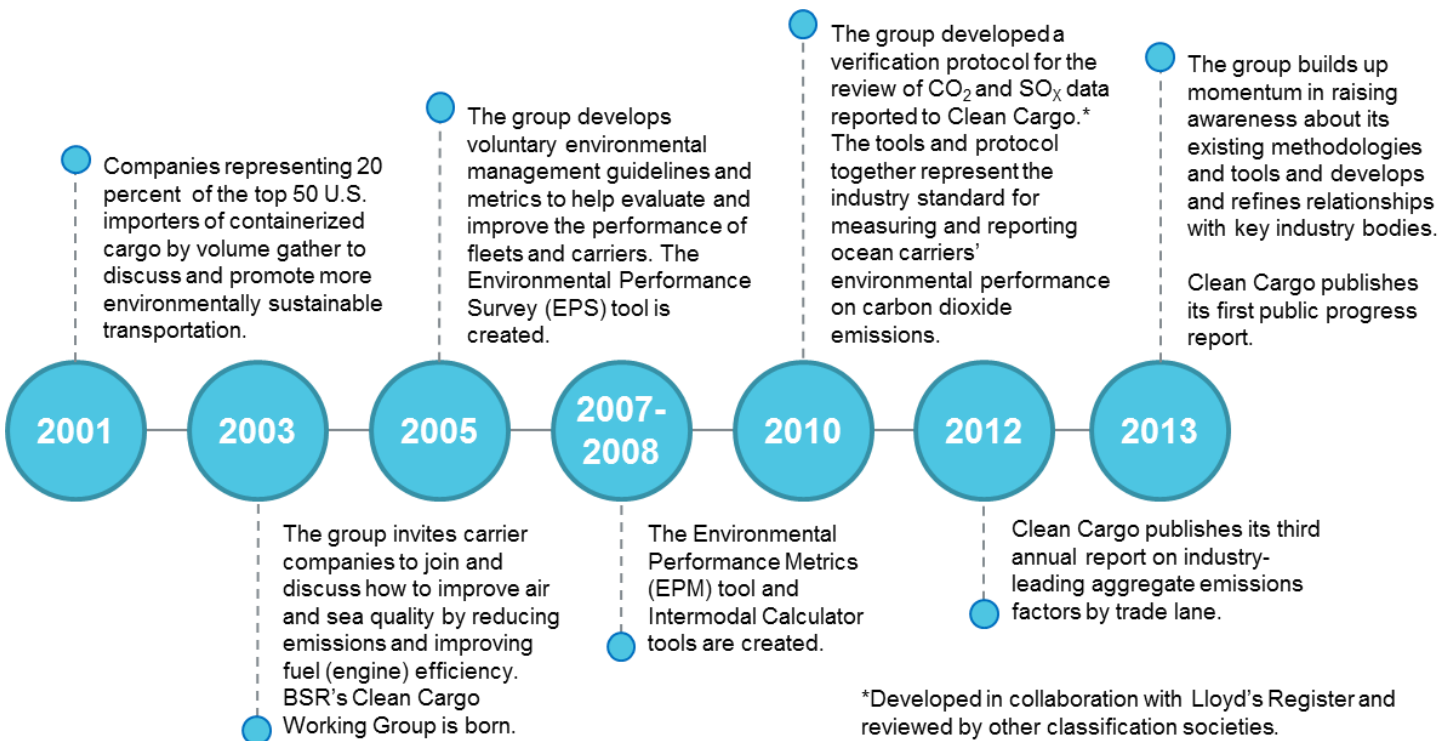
Companies representing 20 percent of the top 50 U.S. importers of containerized cargo by volume gather to discuss and promote more environmentally sustainable transportation.

The group develops voluntary environmental management guidelines and metrics to help evaluate and improve the performance of fleets and carriers. The Environmental Performance Survey (EPS) tool is created.

The group developed a verification protocol for the review of $CO_2$ and $SO_X$ data reported to Clean Cargo.* The tools and protocol together represent the industry standard for measuring and reporting ocean carriers' environmental performance on carbon dioxide emissions.

The group builds up momentum in raising awareness about its existing methodologies and tools and develops and refines relationships with key industry bodies.

Clean Cargo publishes its first public progress report.

2001

2003

2005

2007-2008

2010

2012

2013

The group invites carrier companies to join and discuss how to improve air and sea quality by reducing emissions and improving fuel (engine) efficiency. BSR's Clean Cargo Working Group is born.

The Environmental Performance Metrics (EPM) tool and Intermodal Calculator tools are created.

Clean Cargo publishes its third annual report on industry-leading aggregate emissions factors by trade lane.

*Developed in collaboration with Lloyd's Register and reviewed by other classification societies.